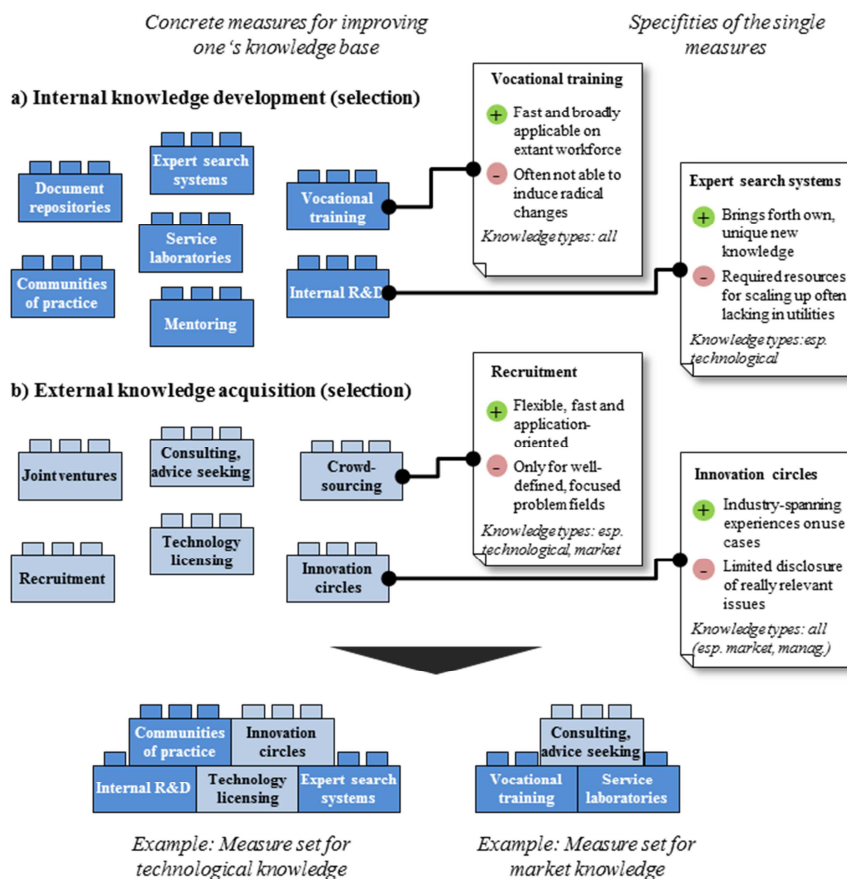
Concrete measures for improving one's knowledge base

Specifities of the single measures

a) Internal knowledge development (selection)

Document repositories

Expert search systems

Service laboratories

Communities of practice

Mentoring

Vocational training

Internal R&D

Vocational training

+ Fast and broadly applicable on extant workforce

- Often not able to induce radical changes

Knowledge types: all

Expert search systems

+ Brings forth own, unique new knowledge

- Required resources for scaling up often lacking in utilities

Knowledge types: esp. technological

b) External knowledge acquisition (selection)

Joint ventures

Consulting, advice seeking

Recruitment

Technology licensing

Crowd-sourcing

Innovation circles

Recruitment

+ Flexible, fast and application-oriented

- Only for well-defined, focused problem fields

Knowledge types: esp. technological, market

Innovation circles

+ Industry-spanning experiences on use cases

- Limited disclosure of really relevant issues

Knowledge types: all (esp. market, manag.)

Communities of practice

Innovation circles

Internal R&D

Technology licensing

Expert search systems

Consulting, advice seeking

Vocational training

Service laboratories

Example: Measure set for technological knowledge

Example: Measure set for market knowledge